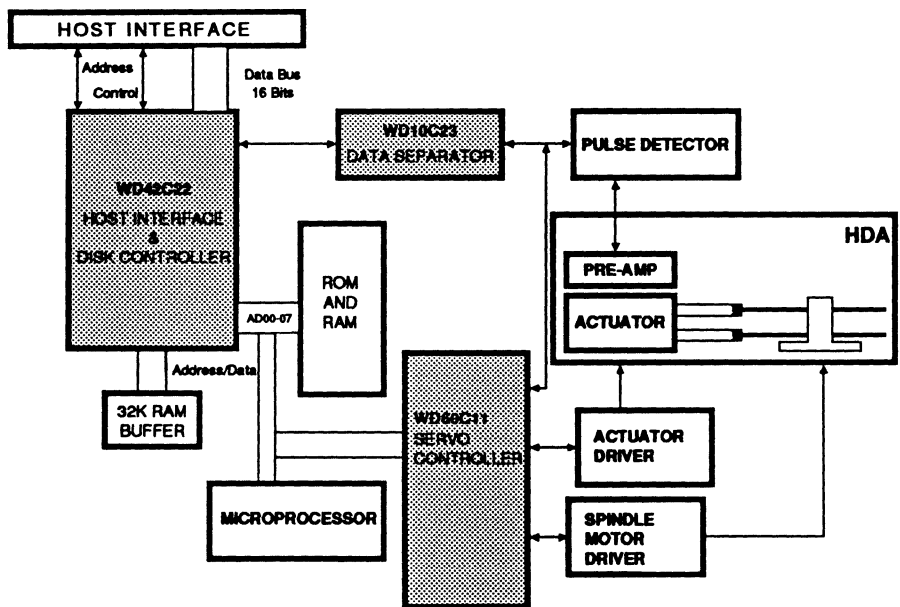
HOST INTERFACE

Address

Control

Data Bus
16 Bits

WD42C22
HOST INTERFACE
&
DISK CONTROLLER

WD10C23
DATA SEPARATOR

PULSE DETECTOR

HDA

PRE-AMP

ACTUATOR

ROM
AND
RAM

AD00-07

Address/Data

32K RAM
BUFFER

WD60C11
SERVO
CONTROLLER

ACTUATOR
DRIVER

MICROPROCESSOR

SPINDLE
MOTOR
DRIVER